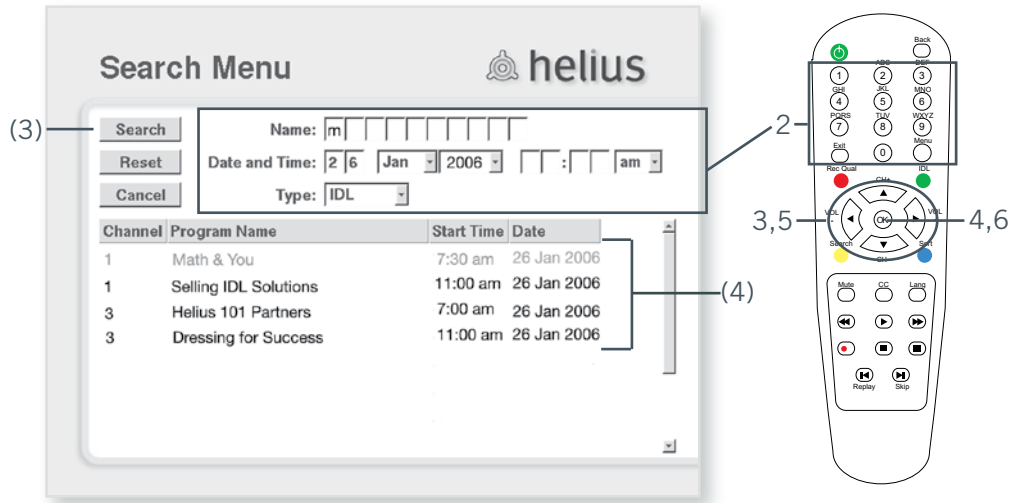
Search Menu

helius

(3)

Search

Reset

Cancel

Name: m

Date and Time: 2 6 Jan 2006 : am

Type: IDL

2

| Channel | Program Name | Start Time | Date |
|---|---|---|---|
| 1 | Math & You | 7:30 am | 26 Jan 2006 |
| 1 | Selling IDL Solutions | 11:00 am | 26 Jan 2006 |
| 3 | Helius 101 Partners | 7:00 am | 26 Jan 2006 |
| 3 | Dressing for Success | 11:00 am | 26 Jan 2006 |

(4)

3,5

4,6

Back

ABC DEF
1 2 3
GHI JKL MNO
4 5 6
PQRS TUV WXYZ
7 8 9
Exit 0 Menu

Rec Qual IDL

CH+

VOL - OK VOL +

Search CH- Sort

Mute CC Lang

Replay Skip